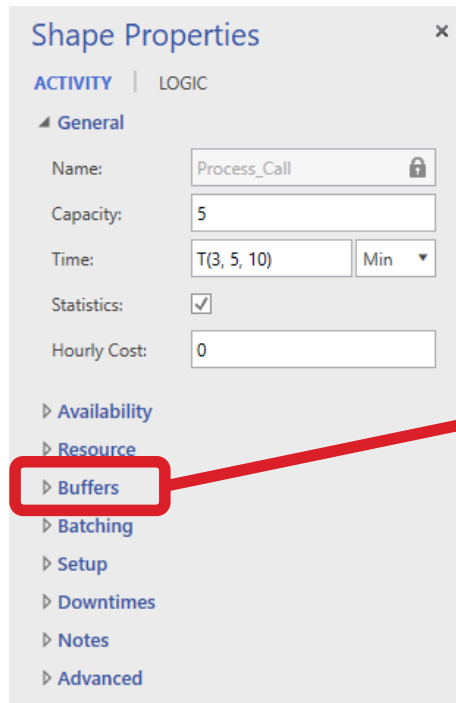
Shape Properties ×

ACTIVITY | LOGIC

◢ General

Name: Process_Call

Capacity: 5

Time: T(3, 5, 10) Min ▾

Statistics: ✓

Hourly Cost: 0

▷ Availability

▷ Resource

▷ Buffers

▷ Batching

▷ Setup

▷ Downtimes

▷ Notes

▷ Advanced